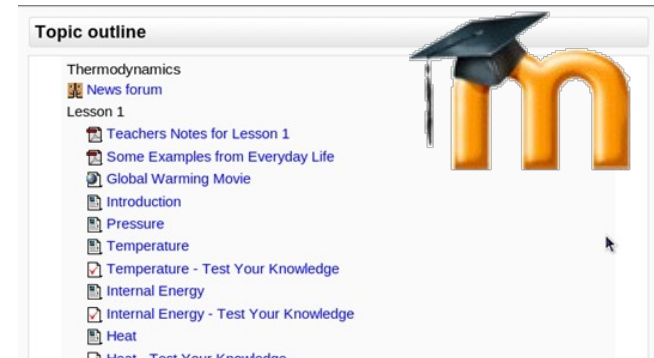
Topic outline

Thermodynamics
News forum
Lesson 1
Teachers Notes for Lesson 1
Some Examples from Everyday Life
Global Warming Movie
Introduction
Pressure
Temperature
Temperature - Test Your Knowledge
Internal Energy
Internal Energy - Test Your Knowledge
Heat
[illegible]